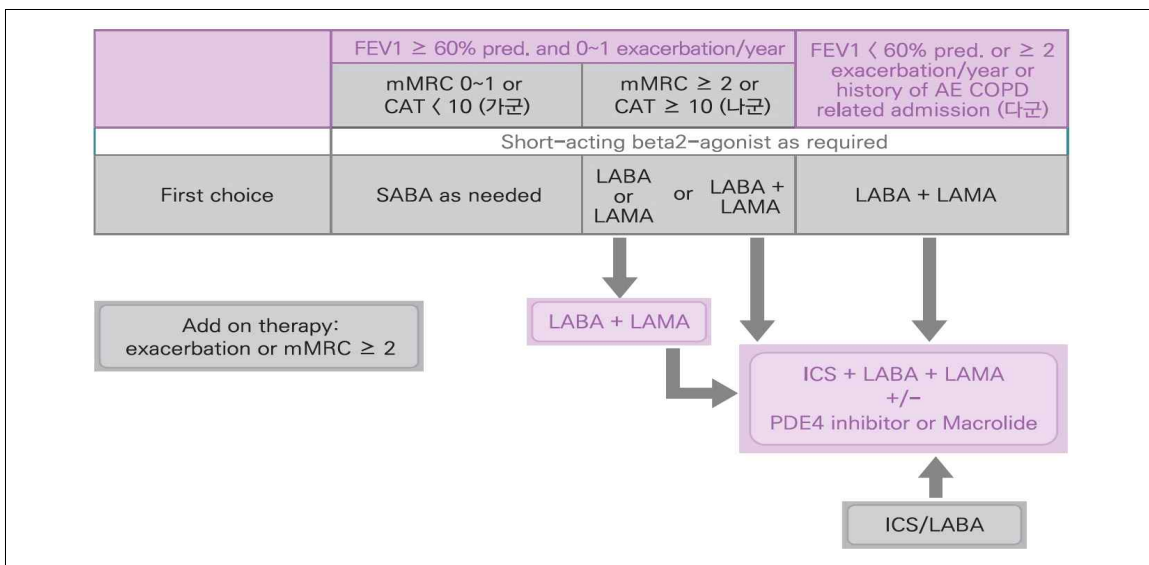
| | FEV1 ≥ 60% pred. and 0~1 exacerbation/year | | FEV1 〈 60% pred. or ≥ 2 exacerbation/year or history of AE COPD related admission (다군) |
|---|---|---|---|
| | mMRC 0~1 or CAT 〈 10 (가군) | mMRC ≥ 2 or CAT ≥ 10 (나군) | |
| | Short-acting beta2-agonist as required | | |
| First choice | SABA as needed | LABA or LAMA or LABA + LAMA | LABA + LAMA |

Add on therapy: exacerbation or mMRC ≥ 2

LABA + LAMA

ICS + LABA + LAMA
+/-
PDE4 inhibitor or Macrolide

ICS/LABA